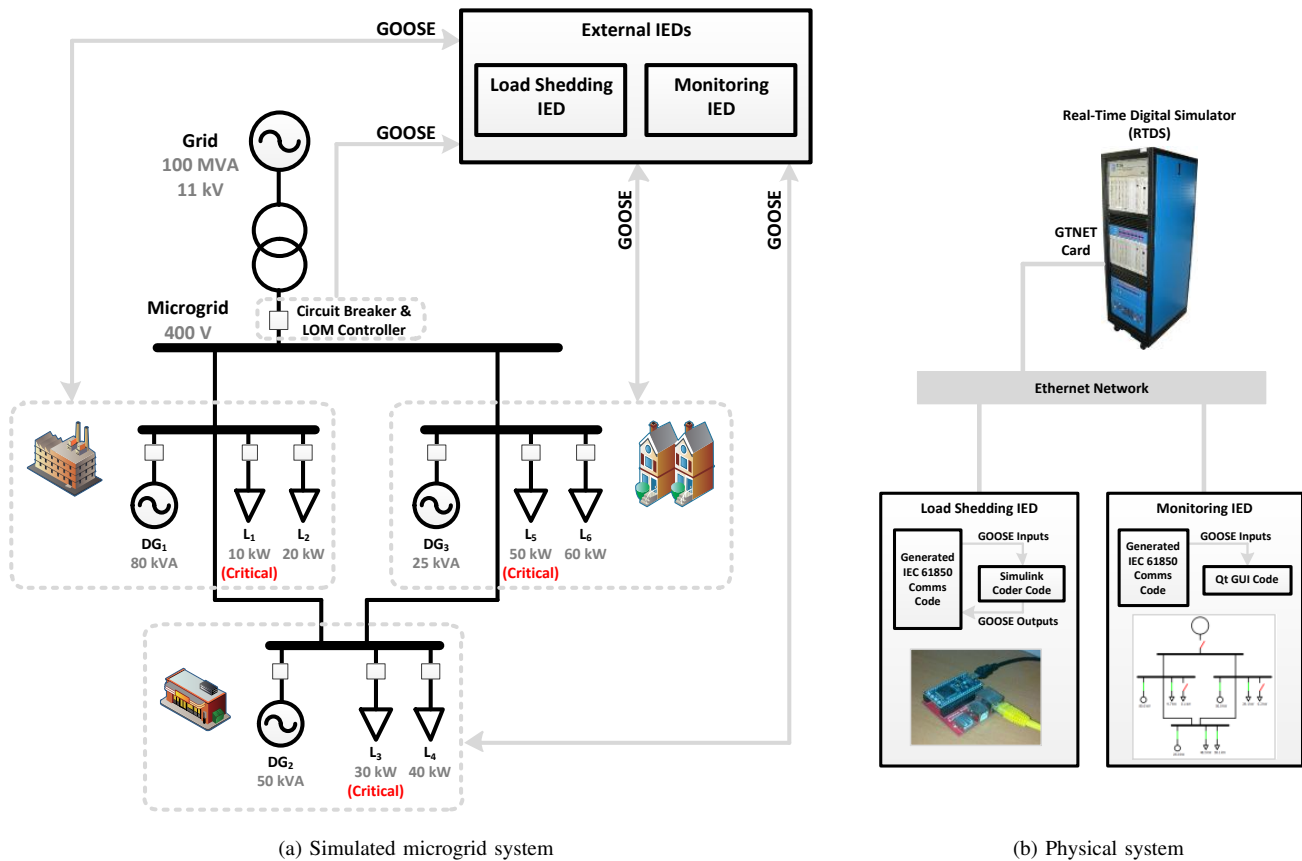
GOOSE

External IEDs

Load Shedding IED

Monitoring IED

GOOSE

Grid
100 MVA
11 kV

GOOSE

GOOSE

Microgrid
400 V

Circuit Breaker & LOM Controller

$DG_1$
80 kVA

$L_1$
10 kW
(Critical)

$L_2$
20 kW

$DG_3$
25 kVA

$L_5$
50 kW
(Critical)

$L_6$
60 kW

$DG_2$
50 kVA

$L_3$
30 kW
(Critical)

$L_4$
40 kW

(a) Simulated microgrid system

Real-Time Digital Simulator (RTDS)

GTNET Card

Ethernet Network

Load Shedding IED

GOOSE Inputs

Generated IEC 61850 Comms Code

Simulink Coder Code

GOOSE Outputs

Monitoring IED

GOOSE Inputs

Generated IEC 61850 Comms Code

Qt GUI Code

(b) Physical system